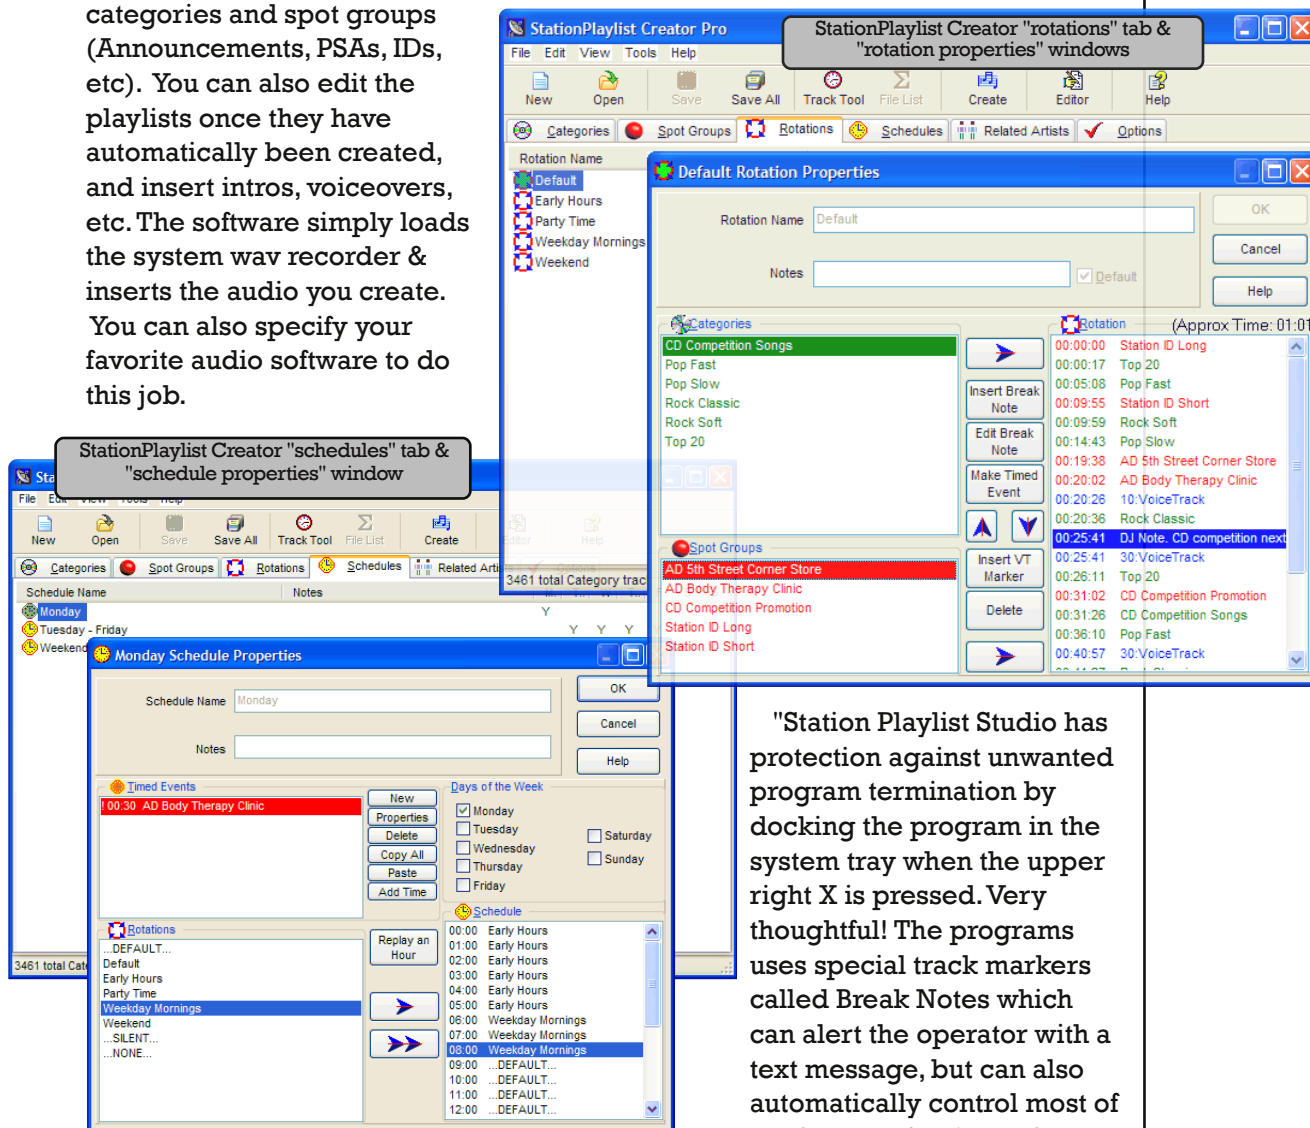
categories and spot groups (Announcements, PSAs, IDs, etc). You can also edit the playlists once they have automatically been created, and insert intros, voiceovers, etc. The software simply loads the system wav recorder & inserts the audio you create. You can also specify your favorite audio software to do this job.

StationPlaylist Creator Pro
StationPlaylist Creator "rotations" tab & "rotation properties" windows
File Edit View Tools Help
New Open Save Save All Track Tool File List Create Editor Help
Categories Spot Groups Rotations Schedules Related Artists Options
Rotation Name
Default
Early Hours
Party Time
Weekday Mornings
Weekend
3461 total Category trac

Default Rotation Properties
Rotation Name Default
Notes
Default
OK
Cancel
Help
Categories
CD Competition Songs
Pop Fast
Pop Slow
Rock Classic
Rock Soft
Top 20
Insert Break Note
Edit Break Note
Make Timed Event
Insert VT Marker
Delete
Spot Groups
AD 5th Street Corner Store
AD Body Therapy Clinic
CD Competition Promotion
Station ID Long
Station ID Short
Rotation (Approx Time: 01:01
| | |
|---|---|
| 00:00:00 | Station ID Long |
| 00:00:17 | Top 20 |
| 00:05:08 | Pop Fast |
| 00:09:55 | Station ID Short |
| 00:09:59 | Rock Soft |
| 00:14:43 | Pop Slow |
| 00:19:38 | AD 5th Street Corner Store |
| 00:20:02 | AD Body Therapy Clinic |
| 00:20:26 | 10:VoiceTrack |
| 00:20:36 | Rock Classic |
| 00:25:41 | DJ Note. CD competition next |
| 00:25:41 | 30:VoiceTrack |
| 00:26:11 | Top 20 |
| 00:31:02 | CD Competition Promotion |
| 00:31:26 | CD Competition Songs |
| 00:36:10 | Pop Fast |
| 00:40:57 | 30:VoiceTrack |

StationPlaylist Creator "schedules" tab & "schedule properties" window
File Edit View Tools Help
New Open Save Save All Track Tool File List Create
Categories Spot Groups Rotations Schedules Related Arti
Schedule Name Notes
Monday Y
Tuesday - Friday Y Y Y
Weekend
3461 total Cate

Monday Schedule Properties
Schedule Name Monday
Notes
OK
Cancel
Help
Timed Events
! 00:30 AD Body Therapy Clinic
New
Properties
Delete
Copy All
Paste
Add Time
Days of the Week
Monday
Tuesday
Wednesday
Thursday
Friday
Saturday
Sunday
Rotations
...DEFAULT...
Default
Early Hours
Party Time
Weekday Mornings
Weekend
...SILENT...
...NONE...
Replay an Hour
Schedule
| | |
|---|---|
| 00:00 | Early Hours |
| 01:00 | Early Hours |
| 02:00 | Early Hours |
| 03:00 | Early Hours |
| 04:00 | Early Hours |
| 05:00 | Early Hours |
| 06:00 | Weekday Mornings |
| 07:00 | Weekday Mornings |
| 08:00 | Weekday Mornings |
| 09:00 | ...DEFAULT... |
| 10:00 | ...DEFAULT... |
| 11:00 | ...DEFAULT... |
| 12:00 | ...DEFAULT... |

"Station Playlist Studio has protection against unwanted program termination by docking the program in the system tray when the upper right X is pressed. Very thoughtful! The programs uses special track markers called Break Notes which can alert the operator with a text message, but can also automatically control most of